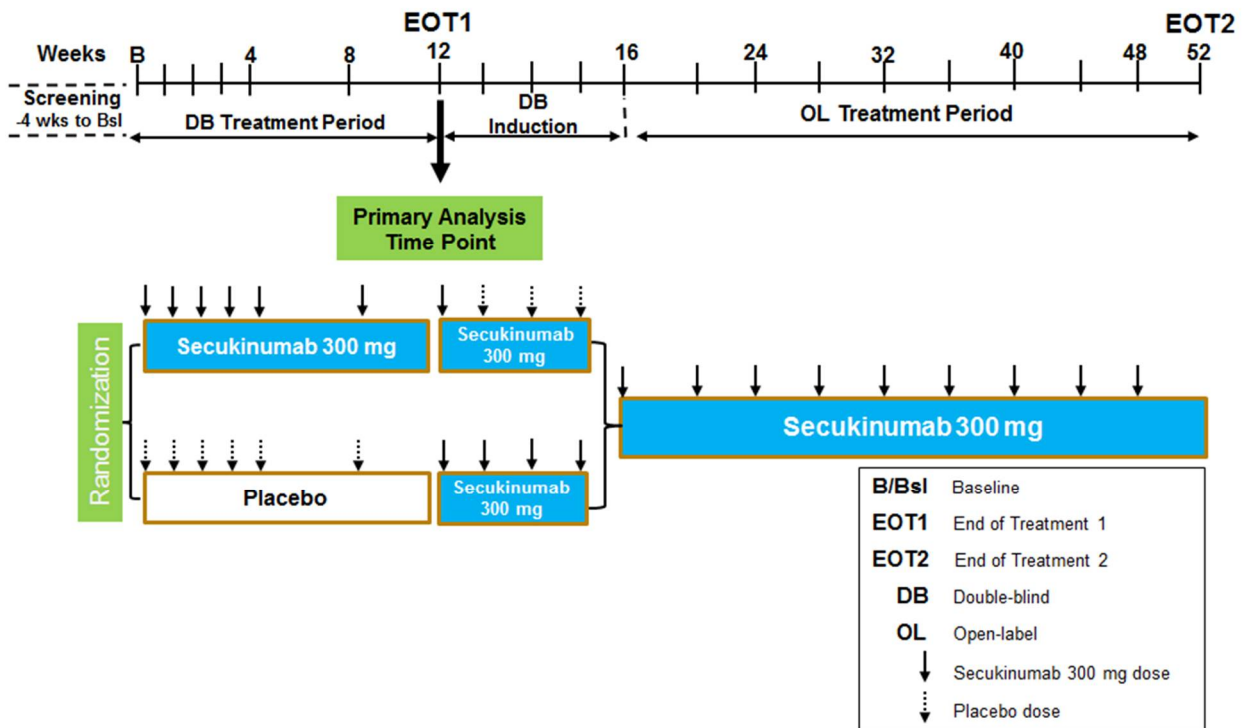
EOT1

EOT2

Weeks B 4 8 12 16 24 32 40 48 52

Screening -4 wks to Bsl

DB Treatment Period

DB Induction

OL Treatment Period

Primary Analysis Time Point

Randomization

Secukinumab 300 mg

Secukinumab 300 mg

Placebo

Secukinumab 300 mg

Secukinumab 300 mg

| | |
|---|---|
| B/Bsl | Baseline |
| EOT1 | End of Treatment 1 |
| EOT2 | End of Treatment 2 |
| DB | Double-blind |
| OL | Open-label |
| | Secukinumab 300 mg dose |
| | Placebo dose |